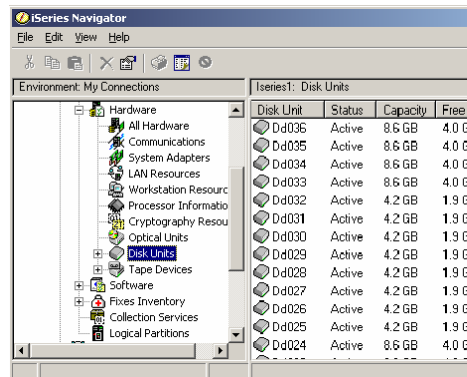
iSeries Navigator

File Edit View Help

Environment: My Connections

Hardware
All Hardware
Communications
System Adapters
LAN Resources
Workstation Resourc
Processor Informatio
Cryptography Resou
Optical Units
Disk Units
Tape Devices
Software
Fixes Inventory
Collection Services
Logical Partitions

Iseries1: Disk Units

| Disk Unit | Status | Capacity | Free |
|---|---|---|---|
| Dd036 | Active | 8.6 GB | 4.0 G |
| Dd035 | Active | 8.6 GB | 4.0 G |
| Dd034 | Active | 8.6 GB | 4.0 G |
| Dd033 | Active | 8.6 GB | 4.0 G |
| Dd032 | Active | 4.2 GB | 1.9 G |
| Dd031 | Active | 4.2 GB | 1.9 G |
| Dd030 | Active | 4.2 GB | 1.9 G |
| Dd029 | Active | 4.2 GB | 1.9 G |
| Dd028 | Active | 4.2 GB | 1.9 G |
| Dd027 | Active | 4.2 GB | 1.9 G |
| Dd026 | Active | 4.2 GB | 1.9 G |
| Dd025 | Active | 4.2 GB | 1.9 G |
| Dd024 | Active | 8.6 GB | 4.0 G |